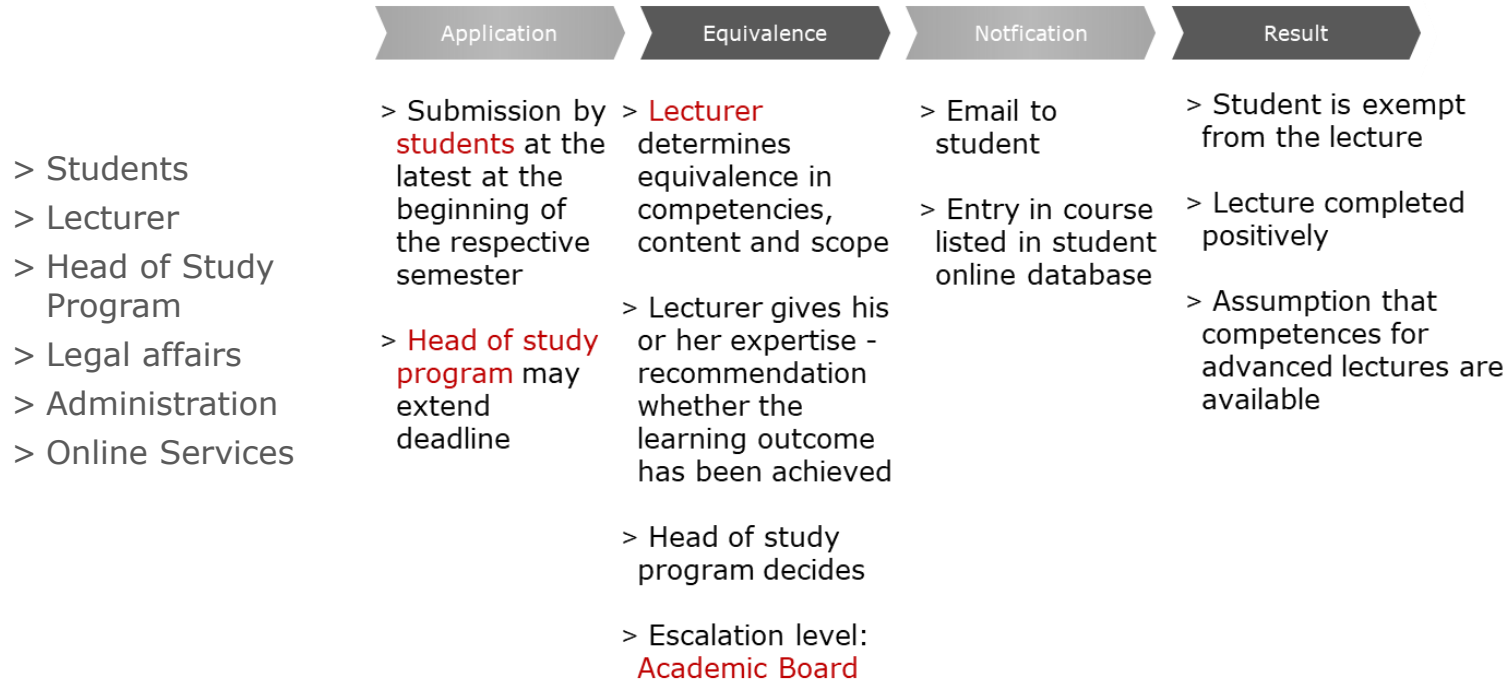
> Students
> Lecturer
> Head of Study Program
> Legal affairs
> Administration
> Online Services

Application

> Submission by students at the latest at the beginning of the respective semester

> Head of study program may extend deadline

Equivalence

> Lecturer determines equivalence in competencies, content and scope

> Lecturer gives his or her expertise - recommendation whether the learning outcome has been achieved

> Head of study program decides

> Escalation level: Academic Board

Notfication

> Email to student

> Entry in course listed in student online database

Result

> Student is exempt from the lecture

> Lecture completed positively

> Assumption that competences for advanced lectures are available